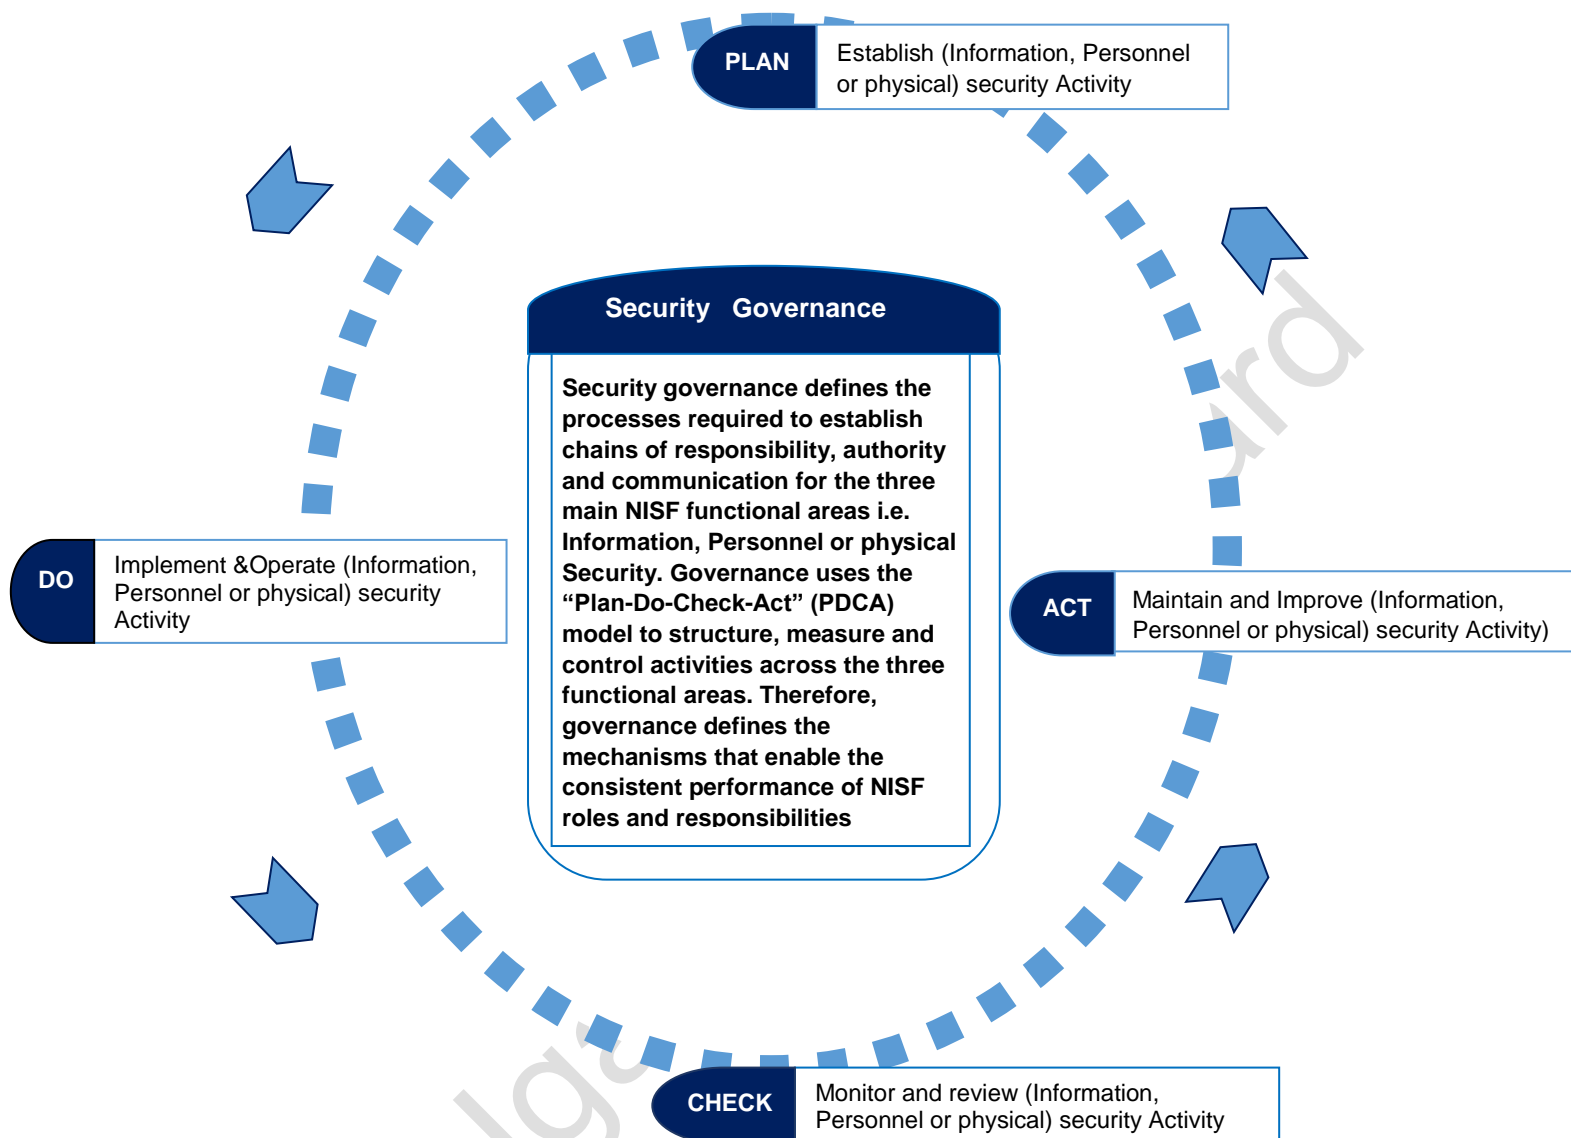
PLAN

Establish (Information, Personnel or physical) security Activity

Security Governance

Security governance defines the processes required to establish chains of responsibility, authority and communication for the three main NISF functional areas i.e. Information, Personnel or physical Security. Governance uses the “Plan-Do-Check-Act” (PDCA) model to structure, measure and control activities across the three functional areas. Therefore, governance defines the mechanisms that enable the consistent performance of NISF roles and responsibilities

DO

Implement &Operate (Information, Personnel or physical) security Activity

ACT

Maintain and Improve (Information, Personnel or physical) security Activity)

CHECK

Monitor and review (Information, Personnel or physical) security Activity